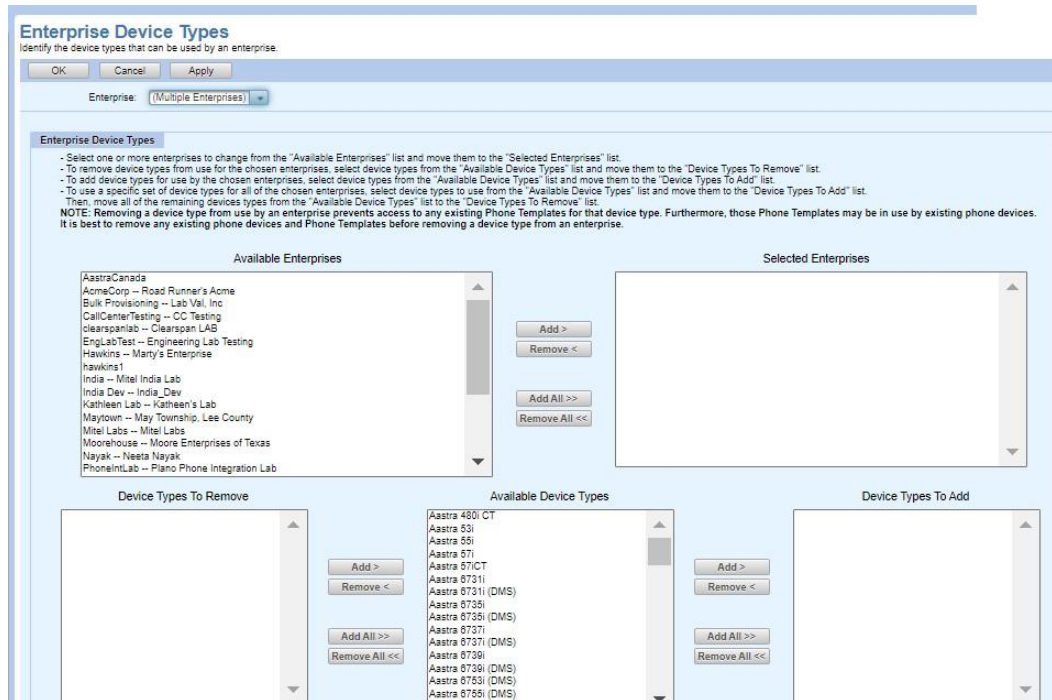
Enterprise Device Types
Identify the device types that can be used by an enterprise.

OK Cancel Apply

Enterprise: (Multiple Enterprises)

Enterprise Device Types

- Select one or more enterprises to change from the "Available Enterprises" list and move them to the "Selected Enterprises" list.
- To remove device types from use for the chosen enterprises, select device types from the "Available Device Types" list and move them to the "Device Types To Remove" list.
- To add device types for use by the chosen enterprises, select device types from the "Available Device Types" list and move them to the "Device Types To Add" list.
- To use a specific set of device types for all of the chosen enterprises, select device types to use from the "Available Device Types" list and move them to the "Device Types To Add" list. Then, move all of the remaining devices types from the "Available Device Types" list to the "Device Types To Remove" list.
NOTE: Removing a device type from use by an enterprise prevents access to any existing Phone Templates for that device type. Furthermore, those Phone Templates may be in use by existing phone devices. It is best to remove any existing phone devices and Phone Templates before removing a device type from an enterprise.

Available Enterprises

AastraCanada
AcmeCorp -- Road Runner's Acme
Bulk Provisioning -- Lab Val, Inc
CallCenterTesting -- CC Testing
clearspanlab -- Clearspan LAB
EngLabTest -- Engineering Lab Testing
Hawkins -- Marty's Enterprise
hawkins1
India -- Mitel India Lab
India Dev -- India_Dev
Kathleen Lab -- Katheen's Lab
Maytown -- May Township, Lee County
Mitel Labs -- Mitel Labs
Moorehouse -- Moore Enterprises of Texas
Nayak -- Neeta Nayak
PhoneIntLab -- Plano Phone Integration Lab

Add >
Remove <
Add All >>
Remove All <<

Selected Enterprises

Device Types To Remove

Add >
Remove <
Add All >>
Remove All <<

Available Device Types

Aastra 480i CT
Aastra 53i
Aastra 55i
Aastra 57i
Aastra 57iCT
Aastra 6731i
Aastra 6731i (DMS)
Aastra 6735i
Aastra 6735i (DMS)
Aastra 6737i
Aastra 6737i (DMS)
Aastra 6739i
Aastra 6739i (DMS)
Aastra 6753i (DMS)
Aastra 6755i (DMS)

Add >
Remove <
Add All >>
Remove All <<

Device Types To Add